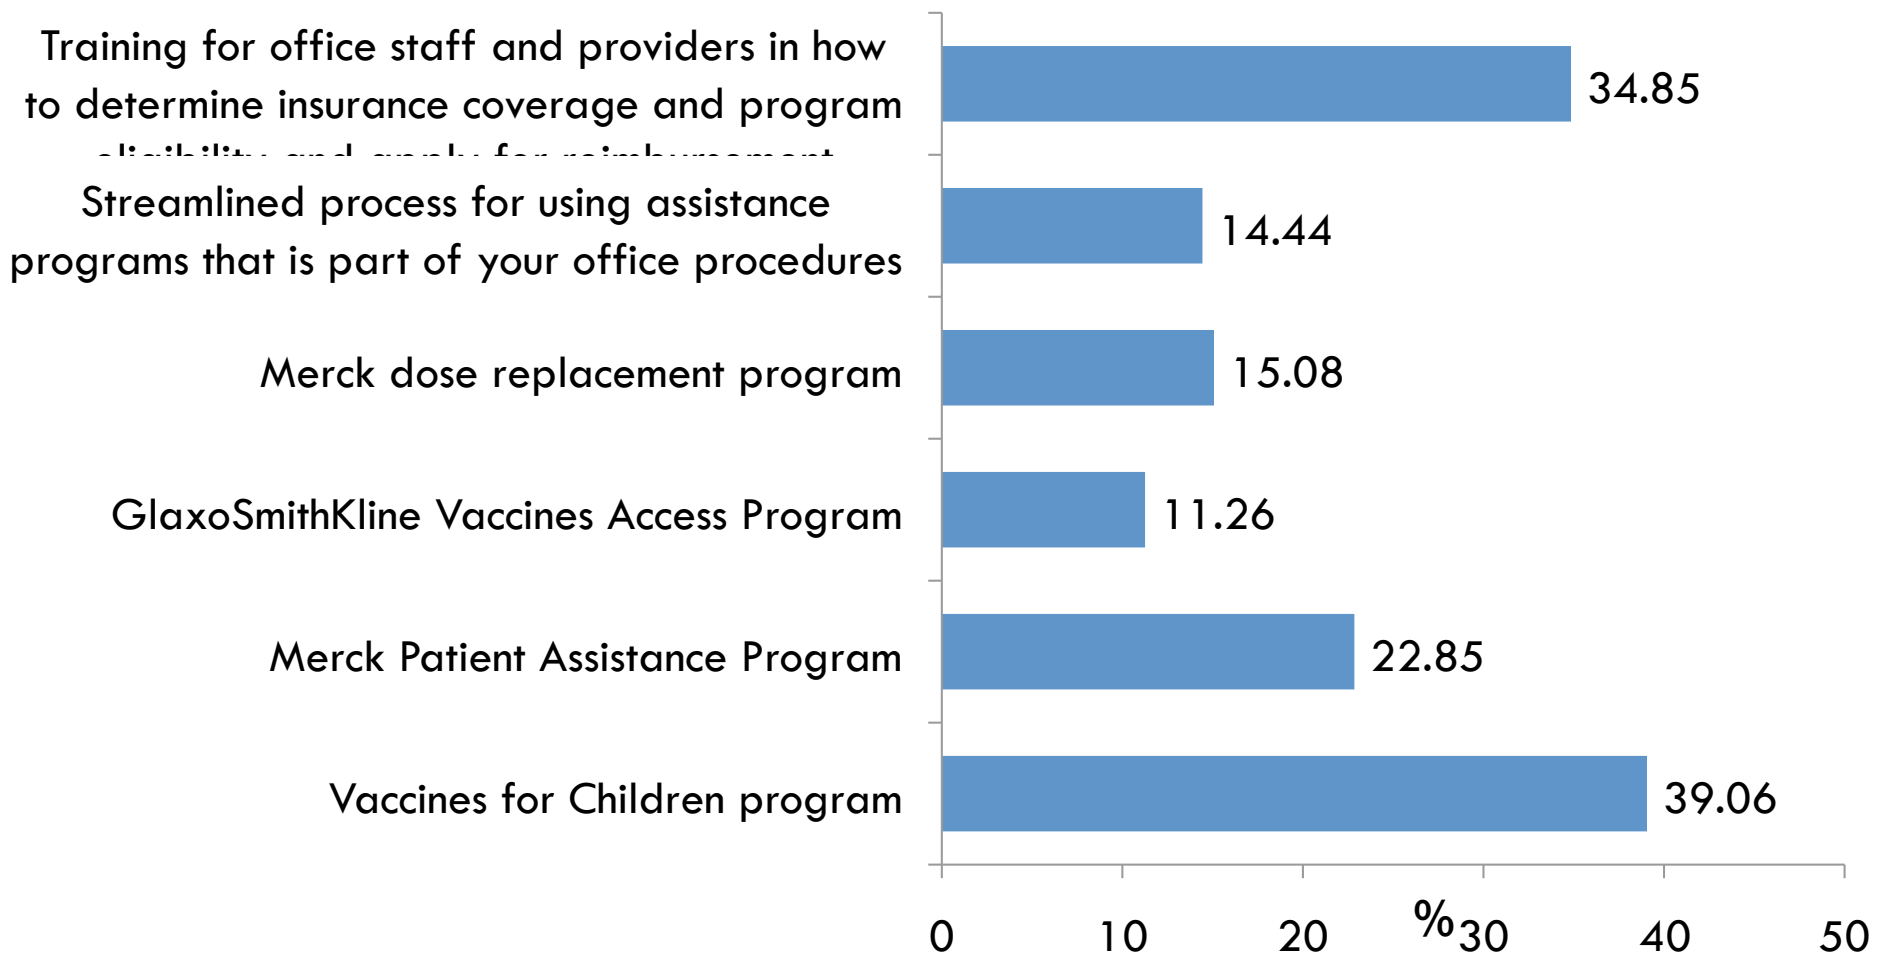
Training for office staff and providers in how to determine insurance coverage and program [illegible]

34.85

Streamlined process for using assistance programs that is part of your office procedures

14.44

Merck dose replacement program

15.08

GlaxoSmithKline Vaccines Access Program

11.26

Merck Patient Assistance Program

22.85

Vaccines for Children program

39.06

0
10
20
%
30
40
50